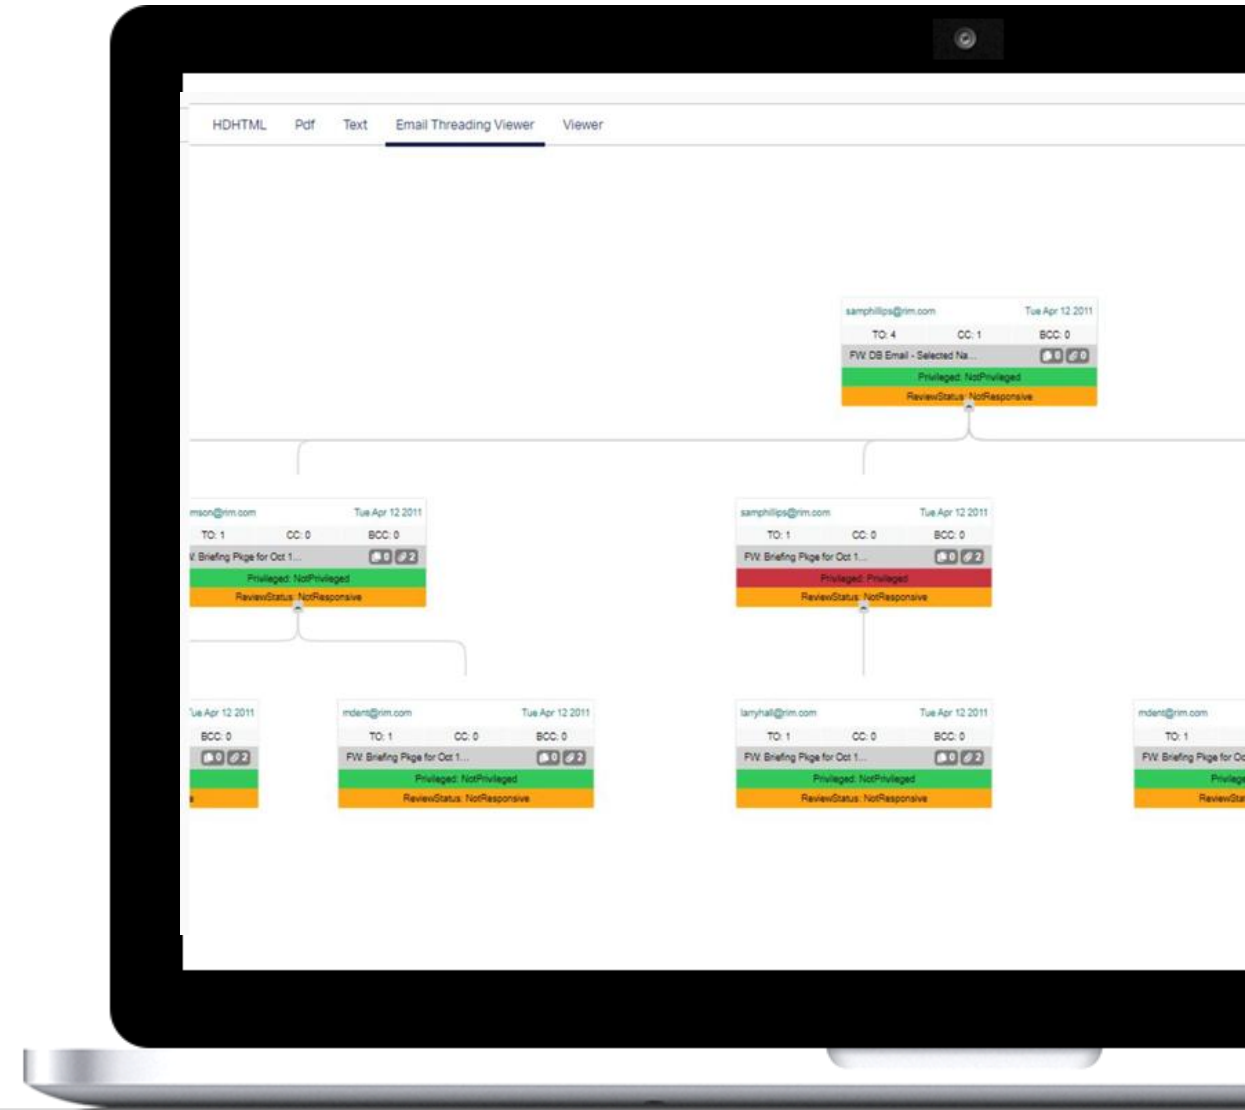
HDHTML Pdf Text Email Threading Viewer Viewer

samphillips@rim.com Tue Apr 12 2011
TO: 4 CC: 1 BCC: 0
FW: DB Email - Selected Na... 0 0
Privileged: NotPrivileged
ReviewStatus: NotResponsive

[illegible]mson@rim.com Tue Apr 12 2011
TO: 1 CC: 0 BCC: 0
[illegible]: Briefing Pkge for Oct 1... 0 2
Privileged: NotPrivileged
ReviewStatus: NotResponsive

samphillips@rim.com Tue Apr 12 2011
TO: 1 CC: 0 BCC: 0
FW: Briefing Pkge for Oct 1... 0 2
Privileged: Privileged
ReviewStatus: NotResponsive

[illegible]ue Apr 12 2011
BCC: 0
0 2

mdent@rim.com Tue Apr 12 2011
TO: 1 CC: 0 BCC: 0
FW: Briefing Pkge for Oct 1... 0 2
Privileged: NotPrivileged
ReviewStatus: NotResponsive

larryhall@rim.com Tue Apr 12 2011
TO: 1 CC: 0 BCC: 0
FW: Briefing Pkge for Oct 1... 0 2
Privileged: NotPrivileged
ReviewStatus: NotResponsive

mdent@rim.com
TO: 1
FW: Briefing Pkge for Oc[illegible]
Privileg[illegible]
ReviewSta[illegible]